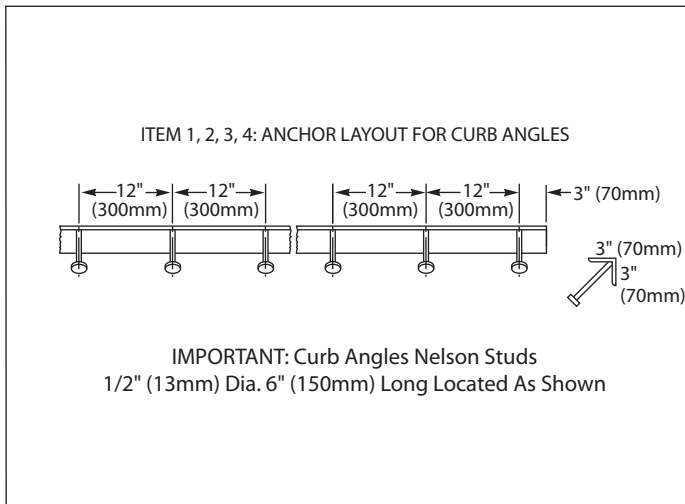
ITEM 1, 2, 3, 4: ANCHOR LAYOUT FOR CURB ANGLES

12" (300mm) 12" (300mm) 12" (300mm) 12" (300mm) 3" (70mm)

3" (70mm) 3" (70mm)

IMPORTANT: Curb Angles Nelson Studs
1/2" (13mm) Dia. 6" (150mm) Long Located As Shown